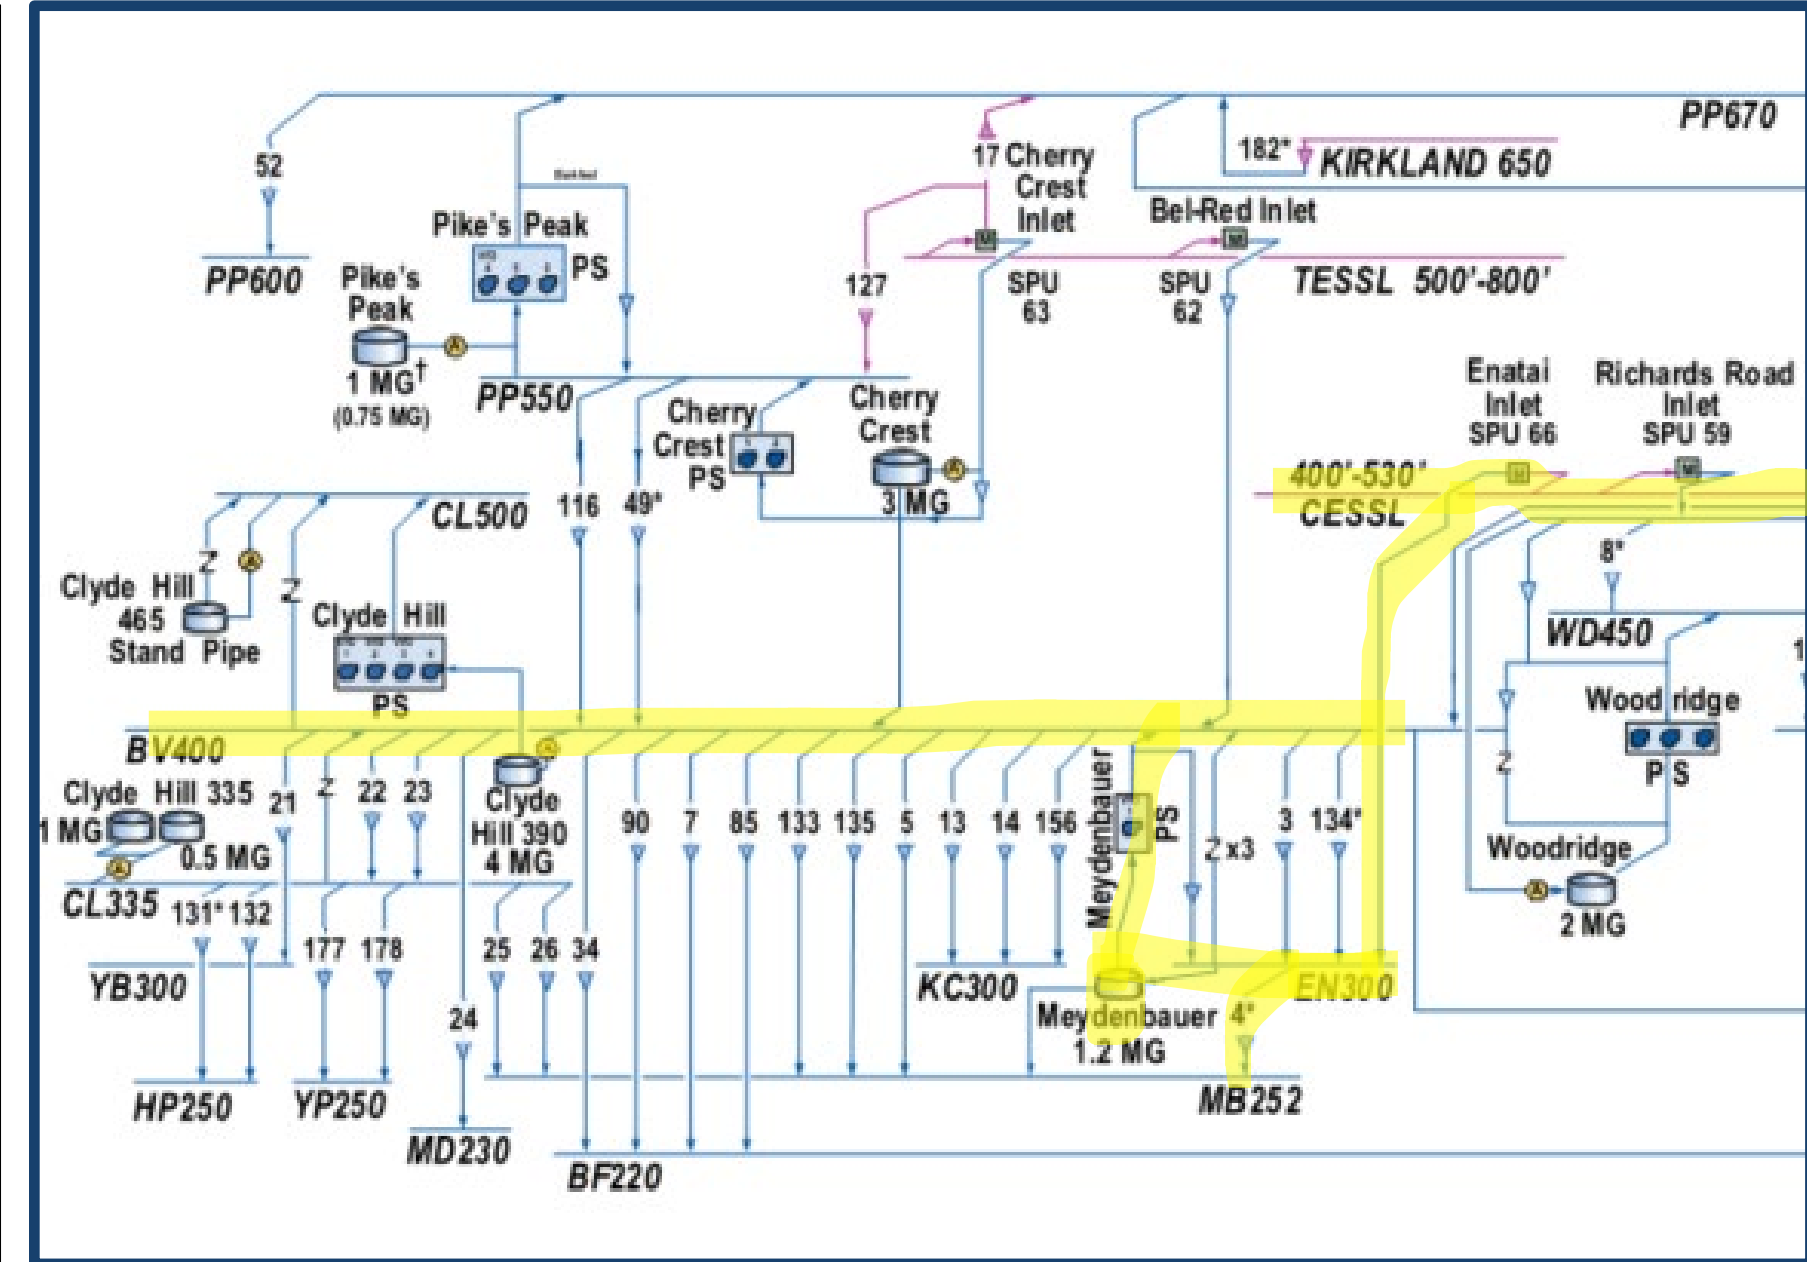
PP670

182* KIRKLAND 650

52

17 Cherry Crest Inlet

Bel-Red Inlet

Pike's Peak PS

PP600

Pike's Peak 1 MG† (0.75 MG)

127

SPU 63

SPU 62

TESSL 500'-800'

PP550

Cherry Crest PS

Cherry Crest 3 MG

Enatai Inlet SPU 66

Richards Road Inlet SPU 59

400'-530' CESSL

CL500

116

49*

8*

Clyde Hill 465 Stand Pipe

Z

Z

Clyde Hill PS

WD450

Woodridge PS

BV400

Clyde Hill 335 1 MG 0.5 MG

21

Z

22

23

Clyde Hill 390 4 MG

90

7

85

133

135

5

13

14

156

Meydenbauer PS

Z x3

3

134*

Z

Woodridge 2 MG

CL335

131*

132

177

178

25

26

34

YB300

24

KC300

Meydenbauer 1.2 MG

4*

EN300

HP250

YP250

MD230

BF220

MB252